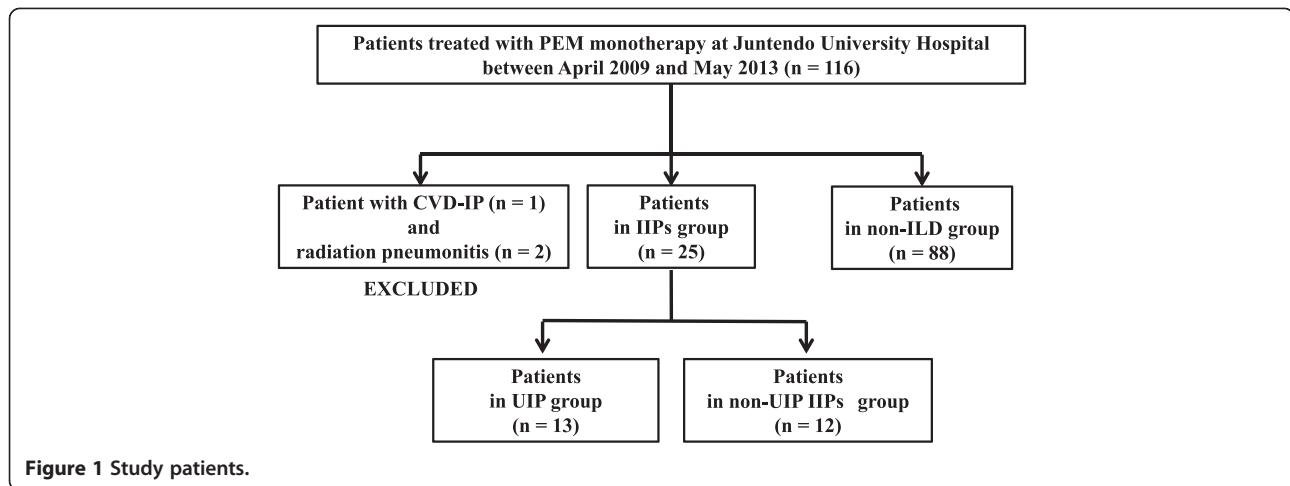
Patients treated with PEM monotherapy at Juntendo University Hospital between April 2009 and May 2013 (n = 116)

Patient with CVD-IP (n = 1) and radiation pneumonitis (n = 2)

EXCLUDED

Patients in IIPs group (n = 25)

Patients in non-ILD group (n = 88)

Patients in UIP group (n = 13)

Patients in non-UIP IIPs group (n = 12)

Figure 1 Study patients.